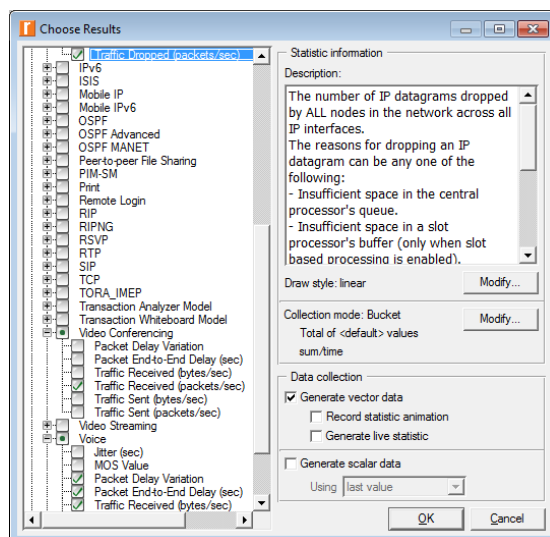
Choose Results

Traffic Dropped (packets/sec)
IPv6
ISIS
Mobile IP
Mobile IPv6
OSPF
OSPF Advanced
OSPF MANET
Peer-to-peer File Sharing
PIM-SM
Print
Remote Login
RIP
RIPNG
RSVP
RTP
SIP
TCP
TORA_IMEP
Transaction Analyzer Model
Transaction Whiteboard Model
Video Conferencing
Packet Delay Variation
Packet End-to-End Delay (sec)
Traffic Received (bytes/sec)
Traffic Received (packets/sec)
Traffic Sent (bytes/sec)
Traffic Sent (packets/sec)
Video Streaming
Voice
Jitter (sec)
MOS Value
Packet Delay Variation
Packet End-to-End Delay (sec)
Traffic Received (bytes/sec)

Statistic information
Description:
The number of IP datagrams dropped by ALL nodes in the network across all IP interfaces.
The reasons for dropping an IP datagram can be any one of the following:
- Insufficient space in the central processor's queue.
- Insufficient space in a slot processor's buffer (only when slot based processing is enabled).

Draw style: linear
Modify...

Collection mode: Bucket
Total of <default> values
sum/time
Modify...

Data collection
Generate vector data
Record statistic animation
Generate live statistic

Generate scalar data
Using last value

OK
Cancel